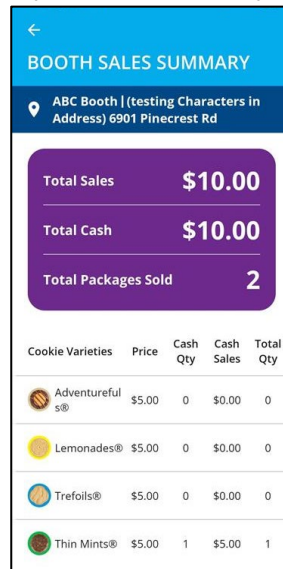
←

BOOTH SALES SUMMARY

ABC Booth | (testing Characters in Address) 6901 Pinecrest Rd

Total Sales $10.00

Total Cash $10.00

Total Packages Sold 2

| Cookie Varieties | Price | Cash Qty | Cash Sales | Total Qty |
|---|---|---|---|---|
| Adventurefuls® | $5.00 | 0 | $0.00 | 0 |
| Lemonades® | $5.00 | 0 | $0.00 | 0 |
| Trefoils® | $5.00 | 0 | $0.00 | 0 |
| Thin Mints® | $5.00 | 1 | $5.00 | 1 |